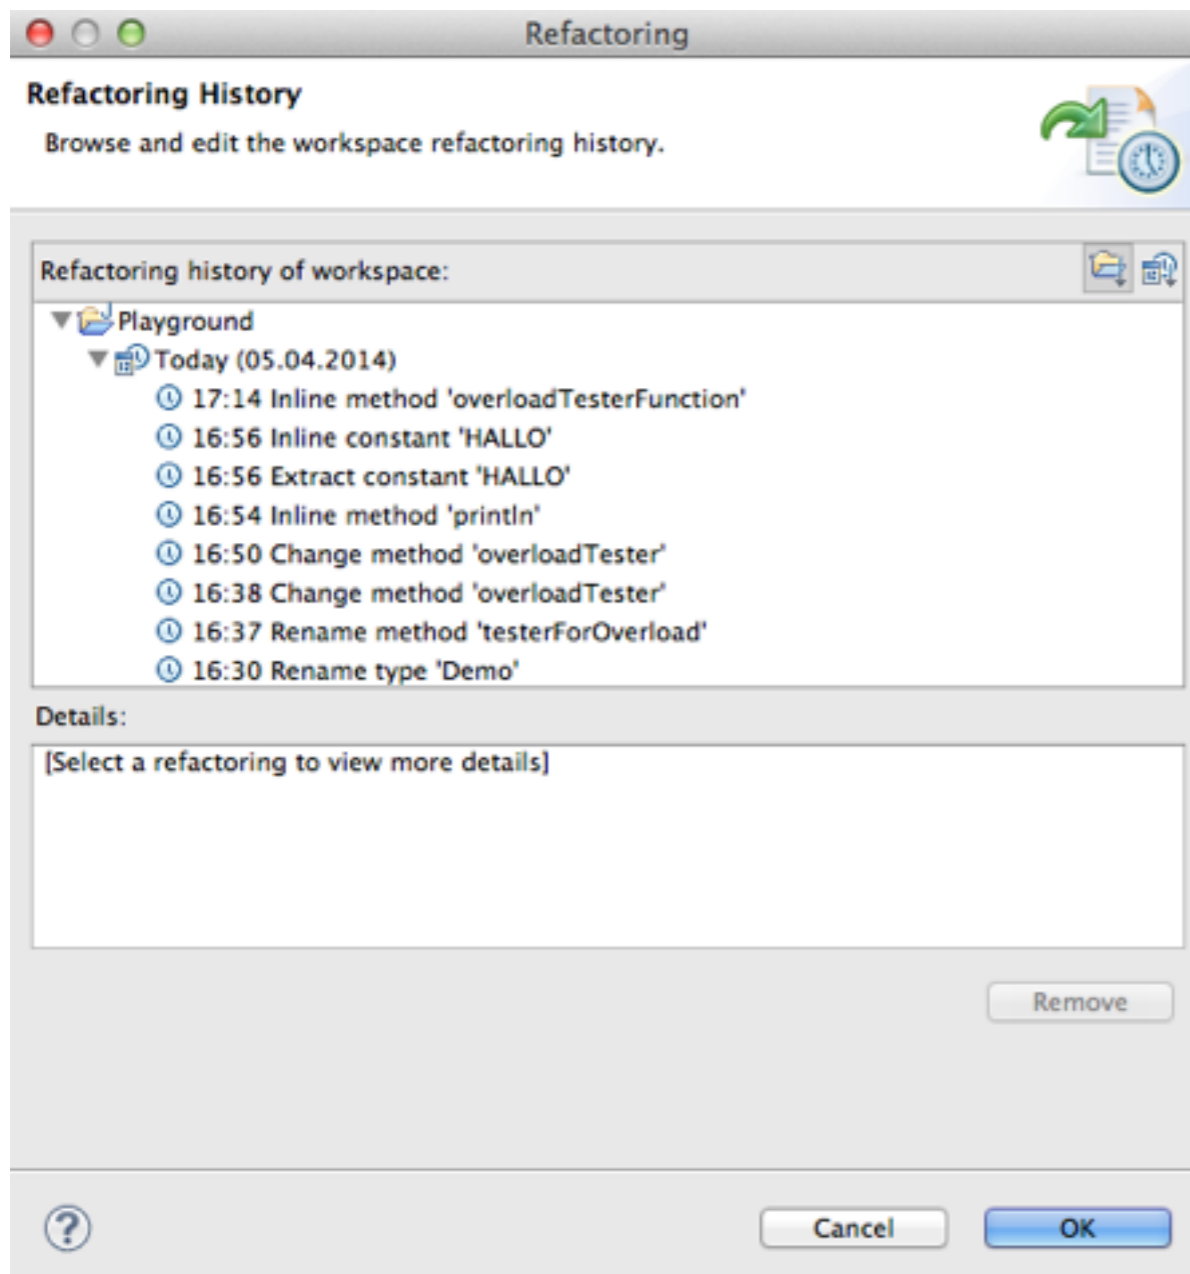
Refactoring

Refactoring History

Browse and edit the workspace refactoring history.

Refactoring history of workspace:

Playground

Today (05.04.2014)

17:14 Inline method 'overloadTesterFunction'

16:56 Inline constant 'HALLO'

16:56 Extract constant 'HALLO'

16:54 Inline method 'println'

16:50 Change method 'overloadTester'

16:38 Change method 'overloadTester'

16:37 Rename method 'testerForOverload'

16:30 Rename type 'Demo'

Details:

[Select a refactoring to view more details]

Remove

?

Cancel

OK